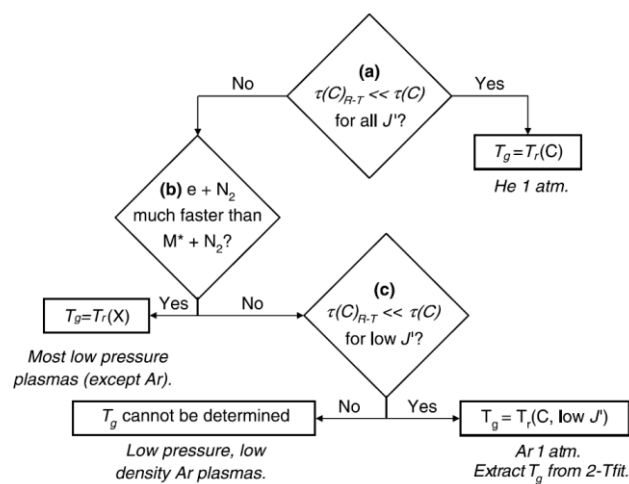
(a)
$\tau(C)_{R-T} << \tau(C)$
for all J'?

No

Yes

$T_g = T_r(C)$

He 1 atm.

(b) e + $N_2$
much faster than
M* + $N_2$?

Yes

No

$T_g = T_r(X)$

Most low pressure plasmas (except Ar).

(c)
$\tau(C)_{R-T} << \tau(C)$
for low J'?

No

Yes

$T_g$ cannot be determined

Low pressure, low density Ar plasmas.

$T_g = T_r(C, \text{low } J')$

Ar 1 atm.
Extract $T_g$ from 2-Tfit.